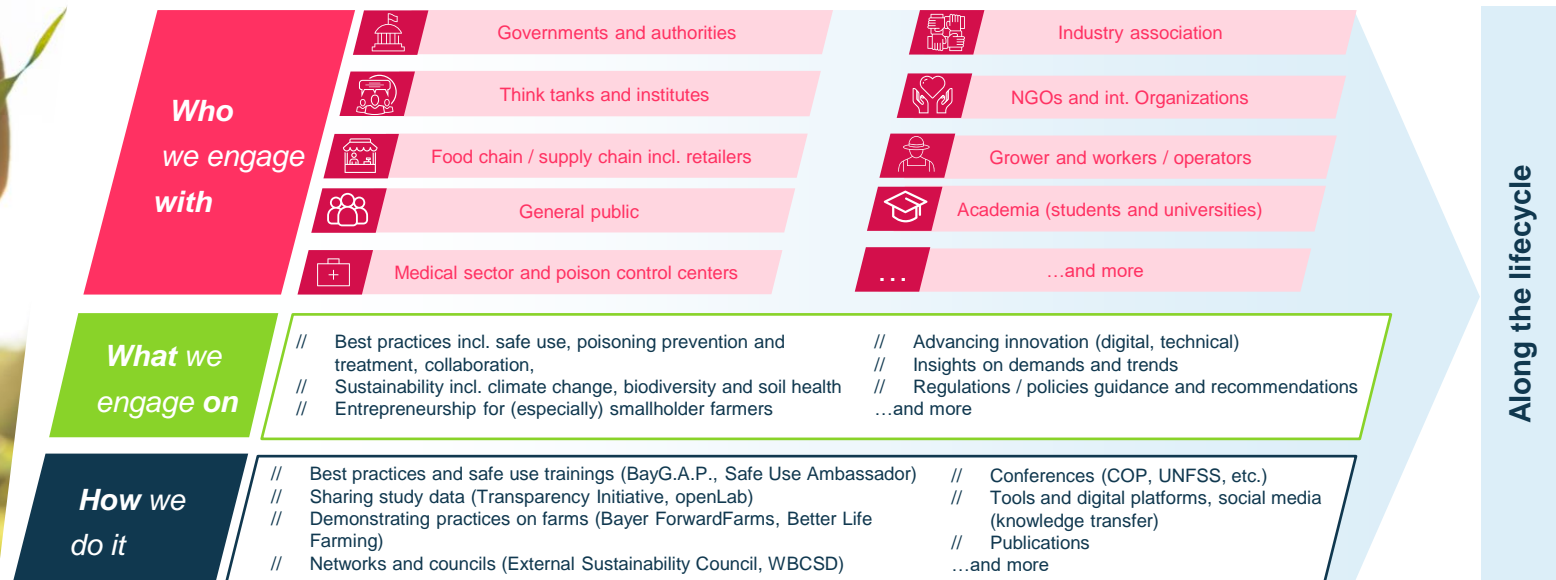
Who we engage with

Governments and authorities

Think tanks and institutes

Food chain / supply chain incl. retailers

General public

Medical sector and poison control centers

Industry association

NGOs and int. Organizations

Grower and workers / operators

Academia (students and universities)

…

…and more

What we engage on

// Best practices incl. safe use, poisoning prevention and treatment, collaboration,
// Sustainability incl. climate change, biodiversity and soil health
// Entrepreneurship for (especially) smallholder farmers

// Advancing innovation (digital, technical)
// Insights on demands and trends
// Regulations / policies guidance and recommendations
…and more

How we do it

// Best practices and safe use trainings (BayG.A.P., Safe Use Ambassador)
// Sharing study data (Transparency Initiative, openLab)
// Demonstrating practices on farms (Bayer ForwardFarms, Better Life Farming)
// Networks and councils (External Sustainability Council, WBCSD)

// Conferences (COP, UNFSS, etc.)
// Tools and digital platforms, social media (knowledge transfer)
// Publications
…and more

Along the lifecycle